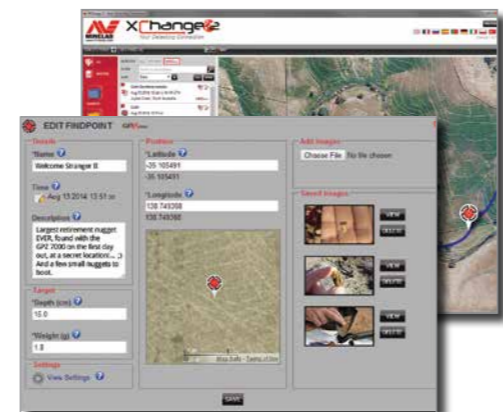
MINELAB XChange2
Your Detecting Connection

EDIT FINDPOINT

Details
*Name
Welcome Stranger II
Time
Aug 13 2014 13:51
Description
Largest retirement nugget EVER, found with the GPZ 7000 on the first day out, at a secret location! ... ;) And a few small nuggets to boot.

Target
*Depth (cm)
10.0
*Weight (g)
1.0

Settings
View Settings

Position
*Latitude
-35.105491
-35.105491
*Longitude
138.749398
138.749398

Map data · Terms of Use

Add Images
Choose File No file chosen

Saved Images
VIEW
DELETE
VIEW
DELETE
VIEW
DELETE

SAVE